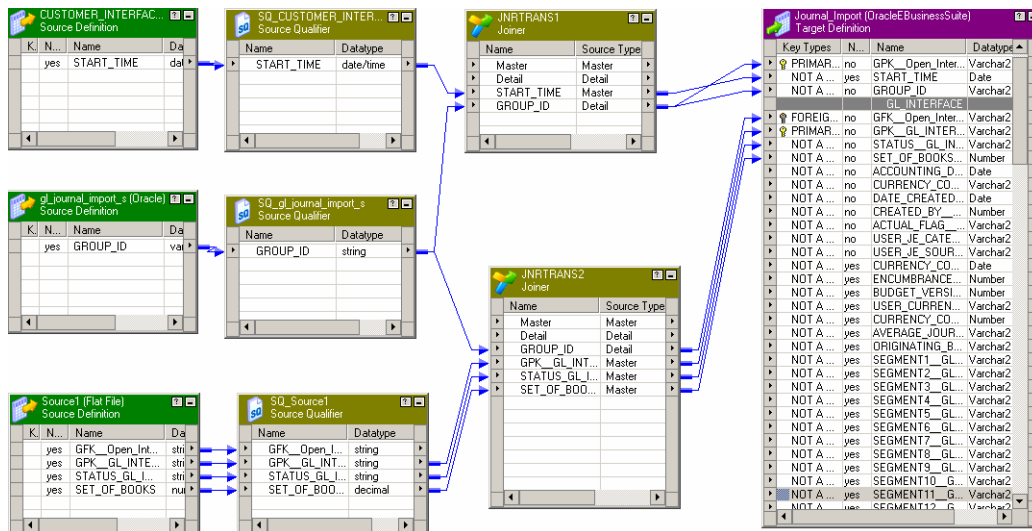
CUSTOMER_INTERFAC...
Source Definition

| K. | N... | Name | Da |
|---|---|---|---|
| | yes | START_TIME | dat |

SQ_CUSTOMER_INTER...
Source Qualifier

| Name | Datatype |
|---|---|
| START_TIME | date/time |

JNRTRANS1
Joiner

| Name | Source Type |
|---|---|
| Master | Master |
| Detail | Detail |
| START_TIME | Master |
| GROUP_ID | Detail |

Journal_Import (OracleEBusinessSuite)
Target Definition

| Key Types | N... | Name | Datatype |
|---|---|---|---|
| PRIMAR... | no | GPK__Open_Inter... | Varchar2 |
| NOT A ... | yes | START_TIME | Date |
| NOT A ... | no | GROUP_ID | Varchar2 |
| | | GL_INTERFACE | |
| FOREIG... | no | GFK__Open_Inter... | Varchar2 |
| PRIMAR... | no | GPK__GL_INTER... | Varchar2 |
| NOT A ... | no | STATUS__GL_IN... | Varchar2 |
| NOT A ... | no | SET_OF_BOOKS... | Number |
| NOT A ... | no | ACCOUNTING_D... | Date |
| NOT A ... | no | CURRENCY_CO... | Varchar2 |
| NOT A ... | no | DATE_CREATED... | Date |
| NOT A ... | no | CREATED_BY_... | Number |
| NOT A ... | no | ACTUAL_FLAG_... | Varchar2 |
| NOT A ... | no | USER_JE_CATE... | Varchar2 |
| NOT A ... | no | USER_JE_SOUR... | Varchar2 |
| NOT A ... | yes | CURRENCY_CO... | Date |
| NOT A ... | yes | ENCUMBRANCE... | Number |
| NOT A ... | yes | BUDGET_VERSI... | Number |
| NOT A ... | yes | USER_CURREN... | Varchar2 |
| NOT A ... | yes | CURRENCY_CO... | Number |
| NOT A ... | yes | AVERAGE_JOUR... | Varchar2 |
| NOT A ... | yes | ORIGINATING_B... | Varchar2 |
| NOT A ... | yes | SEGMENT1__GL... | Varchar2 |
| NOT A ... | yes | SEGMENT2__GL... | Varchar2 |
| NOT A ... | yes | SEGMENT3__GL... | Varchar2 |
| NOT A ... | yes | SEGMENT4__GL... | Varchar2 |
| NOT A ... | yes | SEGMENT5__GL... | Varchar2 |
| NOT A ... | yes | SEGMENT6__GL... | Varchar2 |
| NOT A ... | yes | SEGMENT7__GL... | Varchar2 |
| NOT A ... | yes | SEGMENT8__GL... | Varchar2 |
| NOT A ... | yes | SEGMENT9__GL... | Varchar2 |
| NOT A ... | yes | SEGMENT10__G... | Varchar2 |
| NOT A ... | yes | SEGMENT11__G... | Varchar2 |
| NOT A ... | yes | SEGMENT12__G... | Varchar2 |

gl_journal_import_s (Oracle)
Source Definition

| K. | N... | Name | Da |
|---|---|---|---|
| | yes | GROUP_ID | va |

SQ_gl_journal_import_s
Source Qualifier

| Name | Datatype |
|---|---|
| GROUP_ID | string |

JNRTRANS2
Joiner

| Name | Source Type |
|---|---|
| Master | Master |
| Detail | Detail |
| GROUP_ID | Detail |
| GPK__GL_INT... | Master |
| STATUS_GL_I... | Master |
| SET_OF_BOO... | Master |

Source1 (Flat File)
Source Definition

| K. | N... | Name | Da |
|---|---|---|---|
| | yes | GFK__Open_Int... | stri |
| | yes | GPK__GL_INTE... | stri |
| | yes | STATUS_GL_I... | stri |
| | yes | SET_OF_BOOKS | nur |

SQ_Source1
Source Qualifier

| Name | Datatype |
|---|---|
| GFK__Open_I... | string |
| GPK__GL_INT... | string |
| STATUS_GL_I... | string |
| SET_OF_BOO... | decimal |